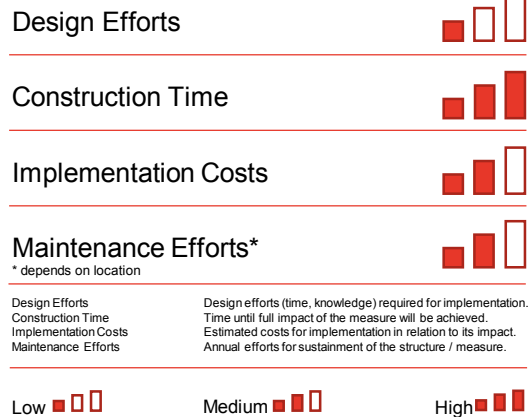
Design Efforts

Construction Time

Implementation Costs

Maintenance Efforts*
* depends on location

| | |
|---|---|
| Design Efforts | Design efforts (time, knowledge) required for implementation. |
| Construction Time | Time until full impact of the measure will be achieved. |
| Implementation Costs | Estimated costs for implementation in relation to its impact. |
| Maintenance Efforts | Annual efforts for sustainment of the structure / measure. |

Low Medium High